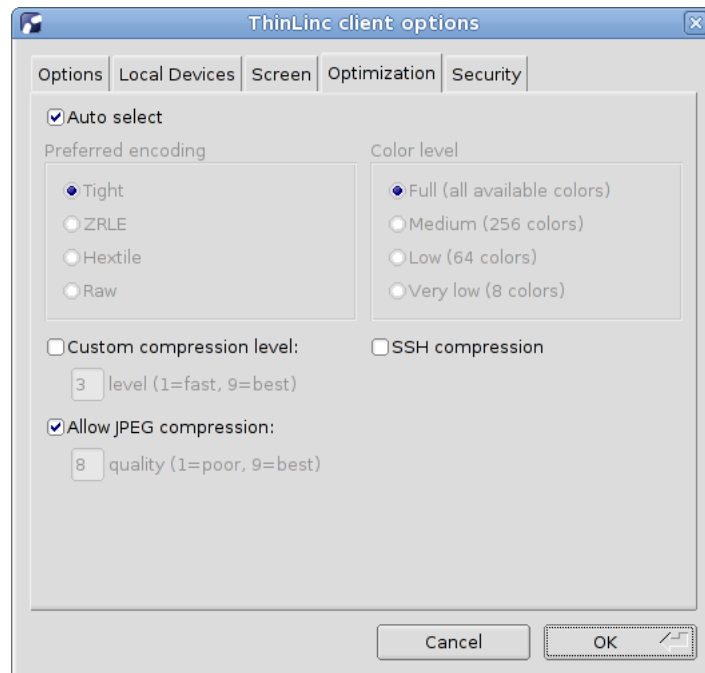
ThinLinc client options

Options | Local Devices | Screen | Optimization | Security

Auto select

Preferred encoding
Tight
ZRLE
Hextile
Raw

Color level
Full (all available colors)
Medium (256 colors)
Low (64 colors)
Very low (8 colors)

Custom compression level:
3 level (1=fast, 9=best)

SSH compression

Allow JPEG compression:
8 quality (1=poor, 9=best)

Cancel
OK